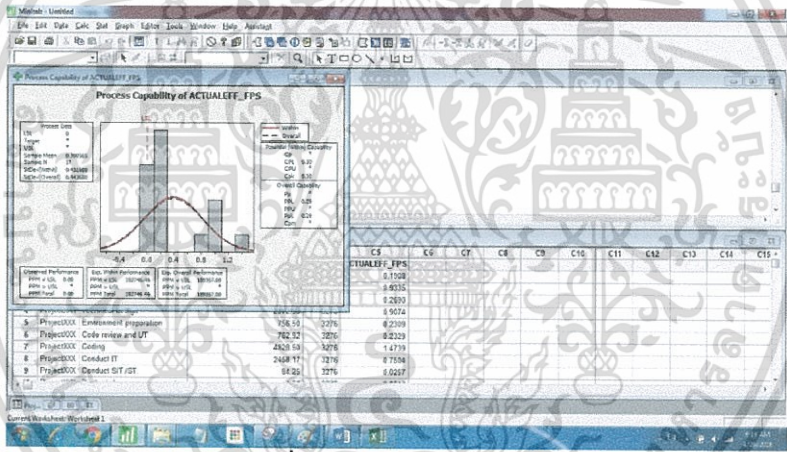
Minitab - Untitled

File Edit Data Calc Stat Graph Editor Tools Window Help Assistant

Process Capability of ACTUALEFF_FPS

Process Capability of ACTUALEFF_FPS

Process Data
LSL 0
Target *
USL *
Sample Mean 0.390163
Sample N 21
StDev(Within) 0.432400
StDev(Overall) 0.443600

Within
Overall

Potential (Within) Capability
Cp *
CPL 0.30
CPU *
Cpk 0.30

Overall Capability
Pp *
PPL 0.29
PPU *
Ppk 0.29
Cpm *

-0.4 0.0 0.4 0.8 1.2

Observed Performance
PPM < LSL 0.00
PPM > USL *
PPM Total 0.00

Exp. Within Performance
PPM < LSL 182746.44
PPM > USL *
PPM Total 182746.44

Exp. Overall Performance
PPM < LSL 189157.00
PPM > USL *
PPM Total 189157.00

| | | | | C5 | C6 | C7 | C8 | C9 | C10 | C11 | C12 | C13 | C14 | C15 |
|---|---|---|---|---|---|---|---|---|---|---|---|---|---|---|
| | | | | ACTUALEFF_FPS | | | | | | | | | | |
| | | | | 0.1908 | | | | | | | | | | |
| | | | | 0.9335 | | | | | | | | | | |
| | | | | 0.2690 | | | | | | | | | | |
| | | | | 0.9074 | | | | | | | | | | |
| 5 | ProjectXXX | Environment preparation | 756.50 | 3276 | 0.2309 | | | | | | | | | |
| 6 | ProjectXXX | Code review and UT | 762.52 | 3276 | 0.2329 | | | | | | | | | |
| 7 | ProjectXXX | Coding | 4828.50 | 3276 | 1.4739 | | | | | | | | | |
| 8 | ProjectXXX | Conduct IT | 2458.17 | 3276 | 0.7504 | | | | | | | | | |
| 9 | ProjectXXX | Conduct SIT /ST | 84.25 | 3276 | 0.0257 | | | | | | | | | |

Current Worksheet: Worksheet 1